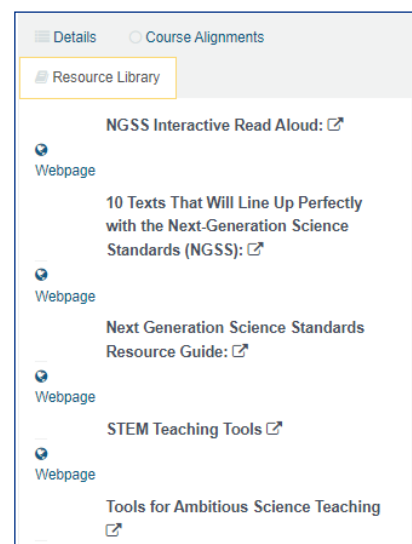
Details Course Alignments

Resource Library

NGSS Interactive Read Aloud:

Webpage

10 Texts That Will Line Up Perfectly with the Next-Generation Science Standards (NGSS):

Webpage

Next Generation Science Standards Resource Guide:

Webpage

STEM Teaching Tools

Webpage

Tools for Ambitious Science Teaching